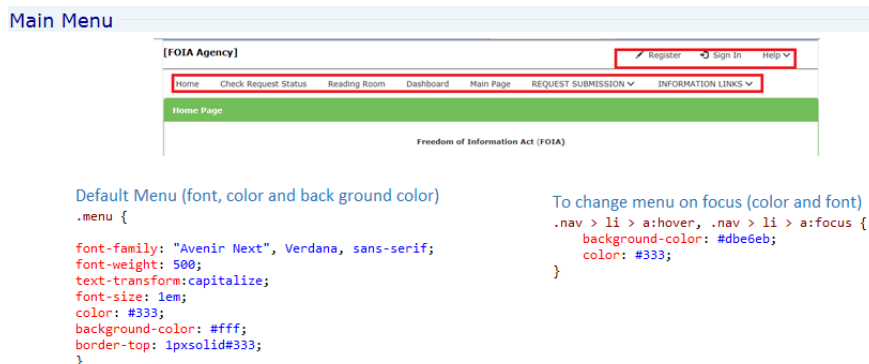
Main Menu

[FOIA Agency]

Register Sign In Help

Home Check Request Status Reading Room Dashboard Main Page REQUEST SUBMISSION INFORMATION LINKS

Home Page

Freedom of Information Act (FOIA)

Default Menu (font, color and back ground color)

```
.menu {

font-family: "Avenir Next", Verdana, sans-serif;
font-weight: 500;
text-transform:capitalize;
font-size: 1em;
color: #333;
background-color: #fff;
border-top: 1pxsolid#333;
}
```

To change menu on focus (color and font)

```
.nav > li > a:hover, .nav > li > a:focus {
    background-color: #dbe6eb;
    color: #333;
}
```